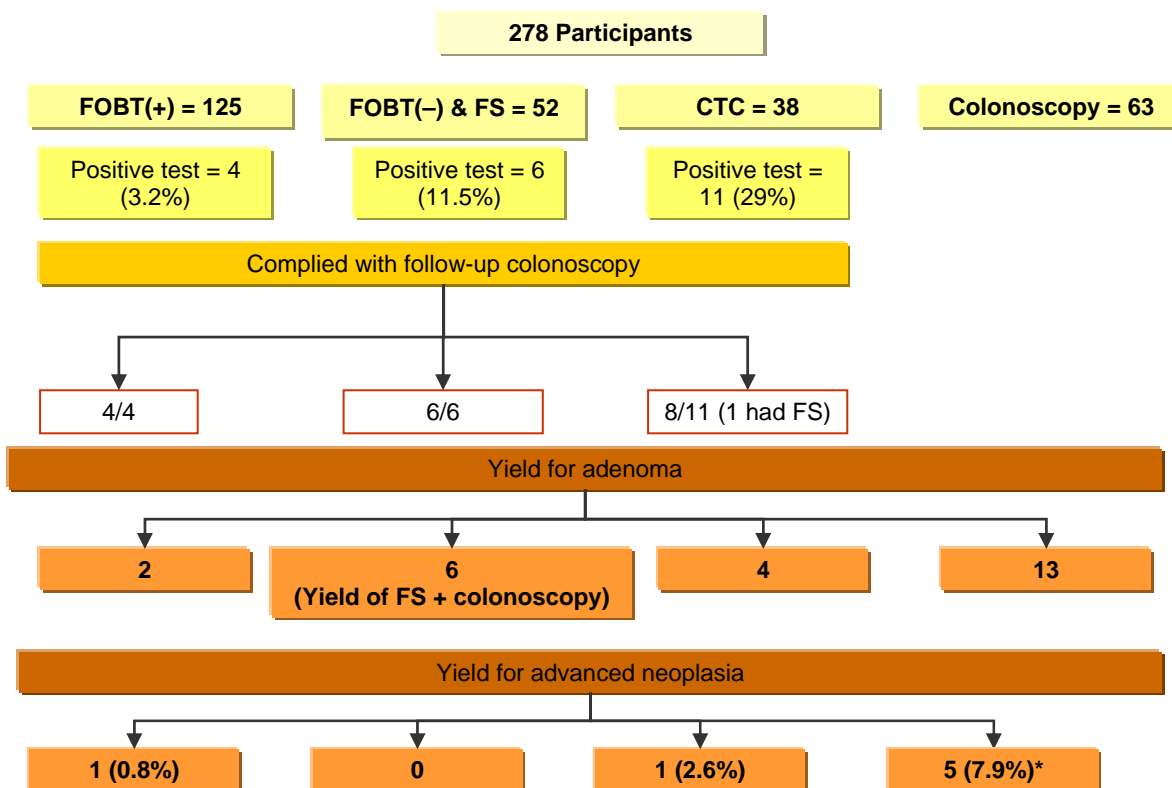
278 Participants

FOBT(+) = 125

FOBT(–) & FS = 52

CTC = 38

Colonoscopy = 63

Positive test = 4 (3.2%)

Positive test = 6 (11.5%)

Positive test = 11 (29%)

Complied with follow-up colonoscopy

4/4

6/6

8/11 (1 had FS)

Yield for adenoma

2

6 (Yield of FS + colonoscopy)

4

13

Yield for advanced neoplasia

1 (0.8%)

0

1 (2.6%)

5 (7.9%)*